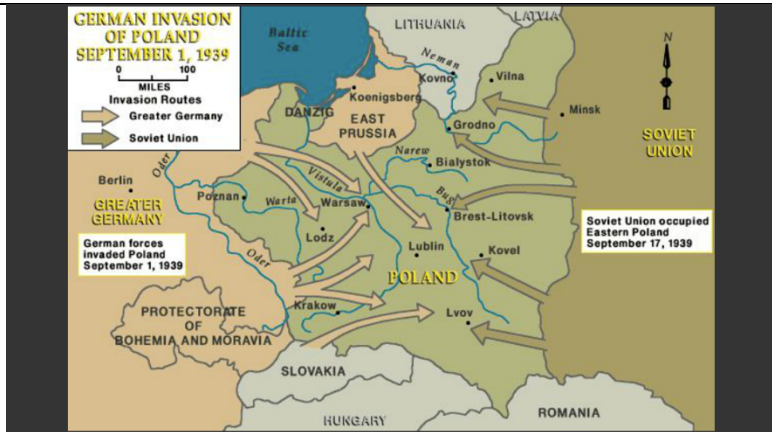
GERMAN INVASION OF POLAND SEPTEMBER 1, 1939

0 100
MILES

Invasion Routes
Greater Germany
Soviet Union

Baltic Sea
LITHUANIA
LATVIA
Neman
Kovno
Vilna
Minsk
N
Koenigsberg
DANZIG
EAST PRUSSIA
Grodno
SOVIET UNION
Narew
Bialystok
Berlin
Vistula
Bug
GREATER GERMANY
Poznan
Warta
Warsaw
Brest-Litovsk
Lodz
Lublin
Kovel
Oder
POLAND

German forces invaded Poland September 1, 1939

Soviet Union occupied Eastern Poland September 17, 1939

PROTECTORATE OF BOHEMIA AND MORAVIA
Krakow
Lvov
SLOVAKIA
HUNGARY
ROMANIA